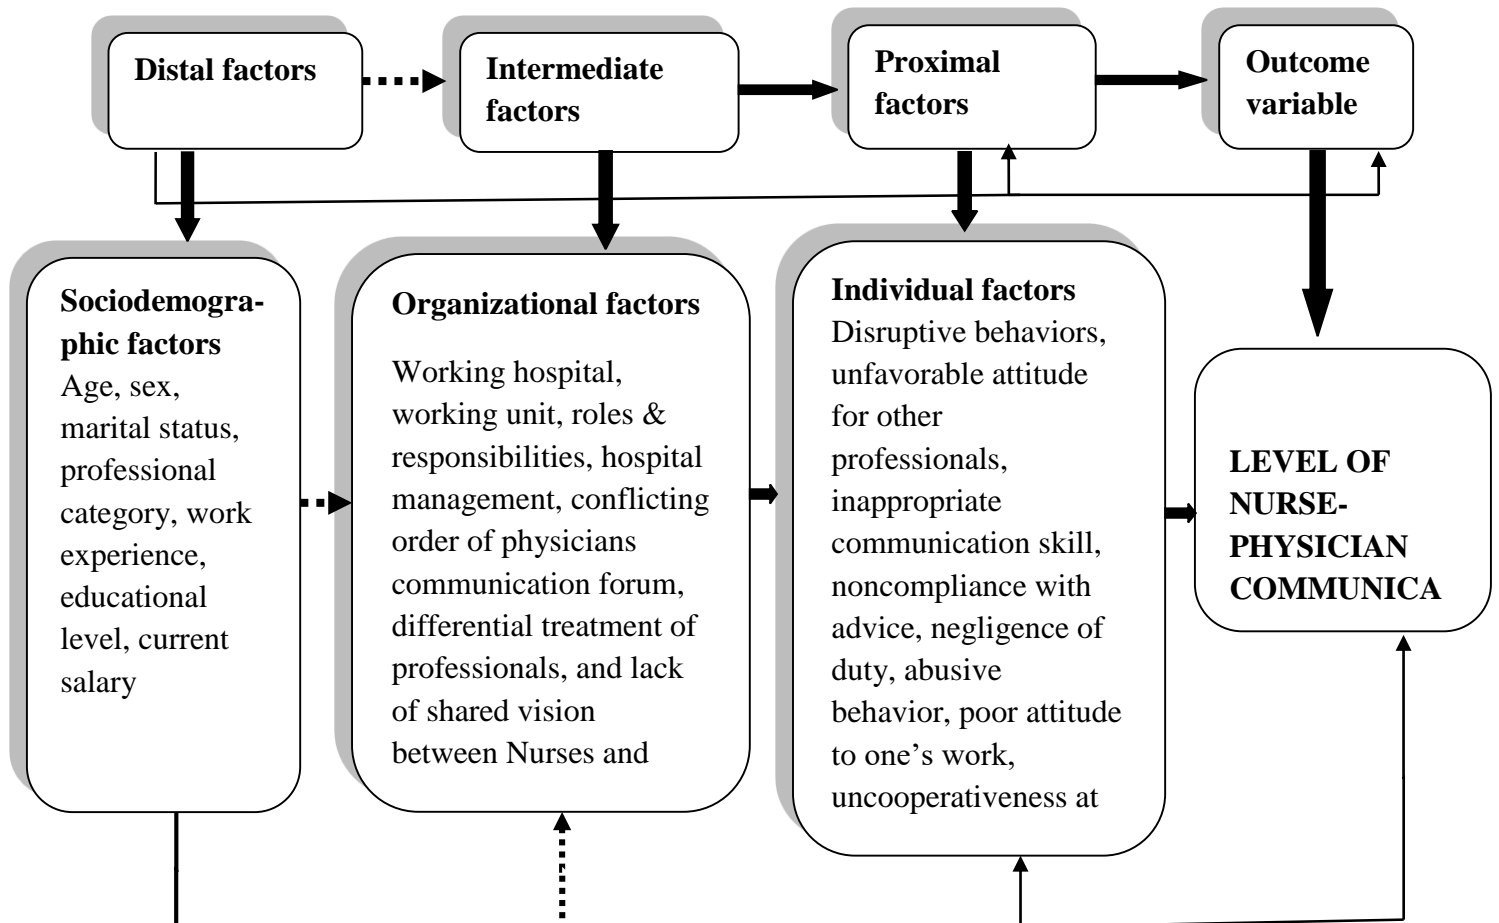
Distal factors

Intermediate factors

Proximal factors

Outcome variable

Sociodemographic factors
Age, sex, marital status, professional category, work experience, educational level, current salary

Organizational factors
Working hospital, working unit, roles & responsibilities, hospital management, conflicting order of physicians communication forum, differential treatment of professionals, and lack of shared vision between Nurses and

Individual factors
Disruptive behaviors, unfavorable attitude for other professionals, inappropriate communication skill, noncompliance with advice, negligence of duty, abusive behavior, poor attitude to one’s work, uncooperativeness at

LEVEL OF NURSE-PHYSICIAN COMMUNICA